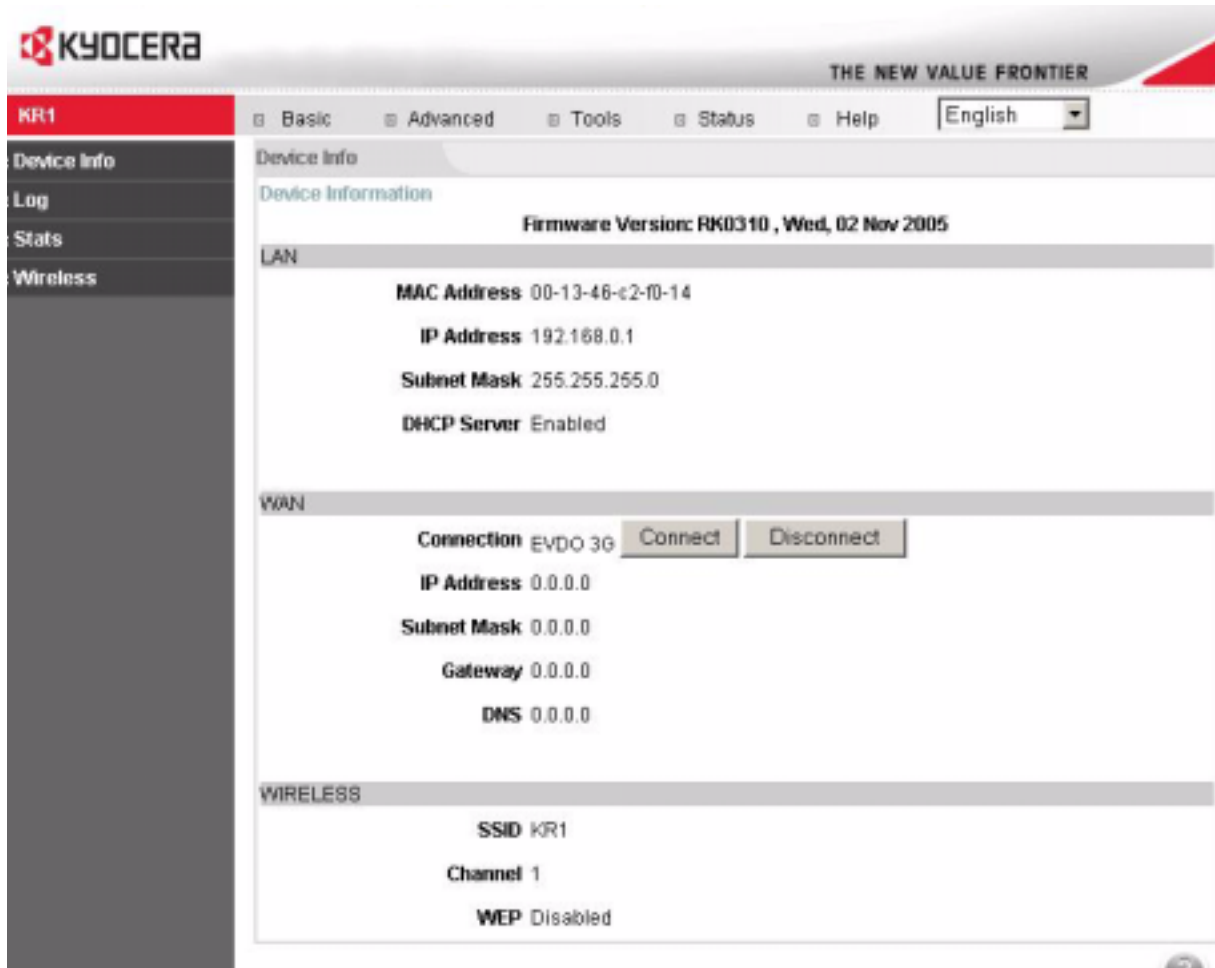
KYOCERA

THE NEW VALUE FRONTIER

KR1

Basic Advanced Tools Status Help English

Device Info
Log
Stats
Wireless

Device Info

Device Information

Firmware Version: RK0310 , Wed, 02 Nov 2005

LAN

MAC Address 00-13-46-c2-f0-14

IP Address 192.168.0.1

Subnet Mask 255.255.255.0

DHCP Server Enabled

WAN

Connection EVDO 3G Connect Disconnect

IP Address 0.0.0.0

Subnet Mask 0.0.0.0

Gateway 0.0.0.0

DNS 0.0.0.0

WIRELESS

SSID KR1

Channel 1

WEP Disabled